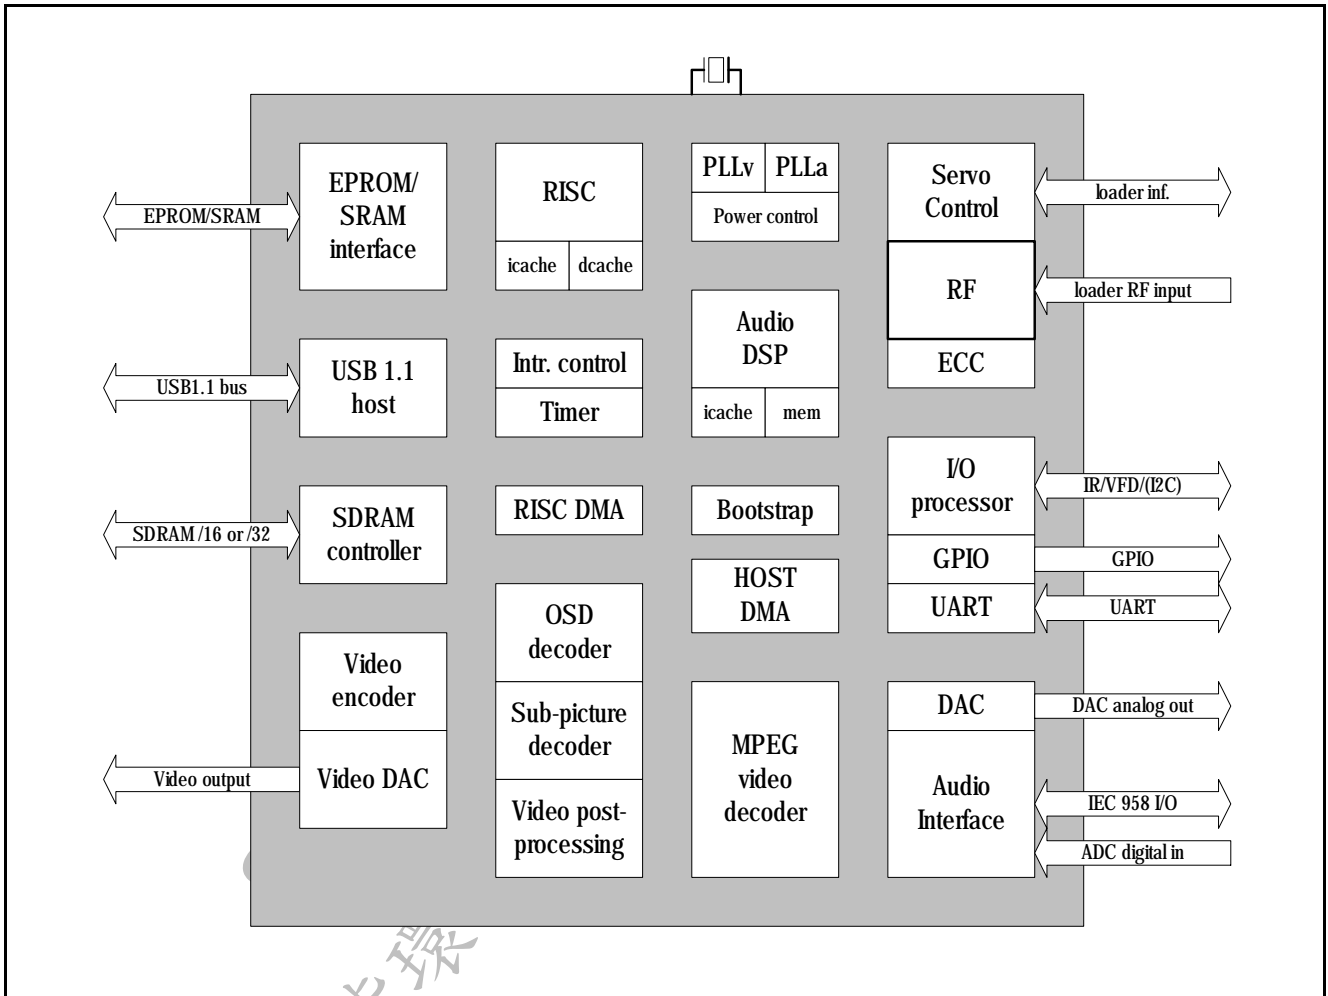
EPROM/SRAM

EPROM/ SRAM interface

RISC

icache

dcache

PLLv

PLLa

Power control

Servo Control

loader inf.

RF

loader RF input

ECC

USB1.1 bus

USB 1.1 host

Intr. control

Timer

Audio DSP

icache

mem

I/O processor

IR/VFD/(I2C)

GPIO

GPIO

UART

UART

SDRAM /16 or /32

SDRAM controller

RISC DMA

Bootstrap

HOST DMA

Video encoder

Video output

Video DAC

OSD decoder

Sub-picture decoder

Video post-processing

MPEG video decoder

DAC

DAC analog out

Audio Interface

IEC 958 I/O

ADC digital in

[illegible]